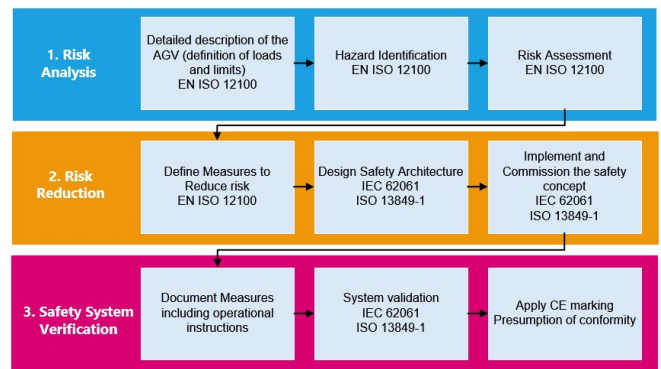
1. Risk Analysis

Detailed description of the AGV (definition of loads and limits)
EN ISO 12100

Hazard Identification
EN ISO 12100

Risk Assessment
EN ISO 12100

2. Risk Reduction

Define Measures to Reduce risk
EN ISO 12100

Design Safety Architecture
IEC 62061
ISO 13849-1

Implement and Commission the safety concept
IEC 62061
ISO 13849-1

3. Safety System Verification

Document Measures including operational instructions

System validation
IEC 62061
ISO 13849-1

Apply CE marking
Presumption of conformity